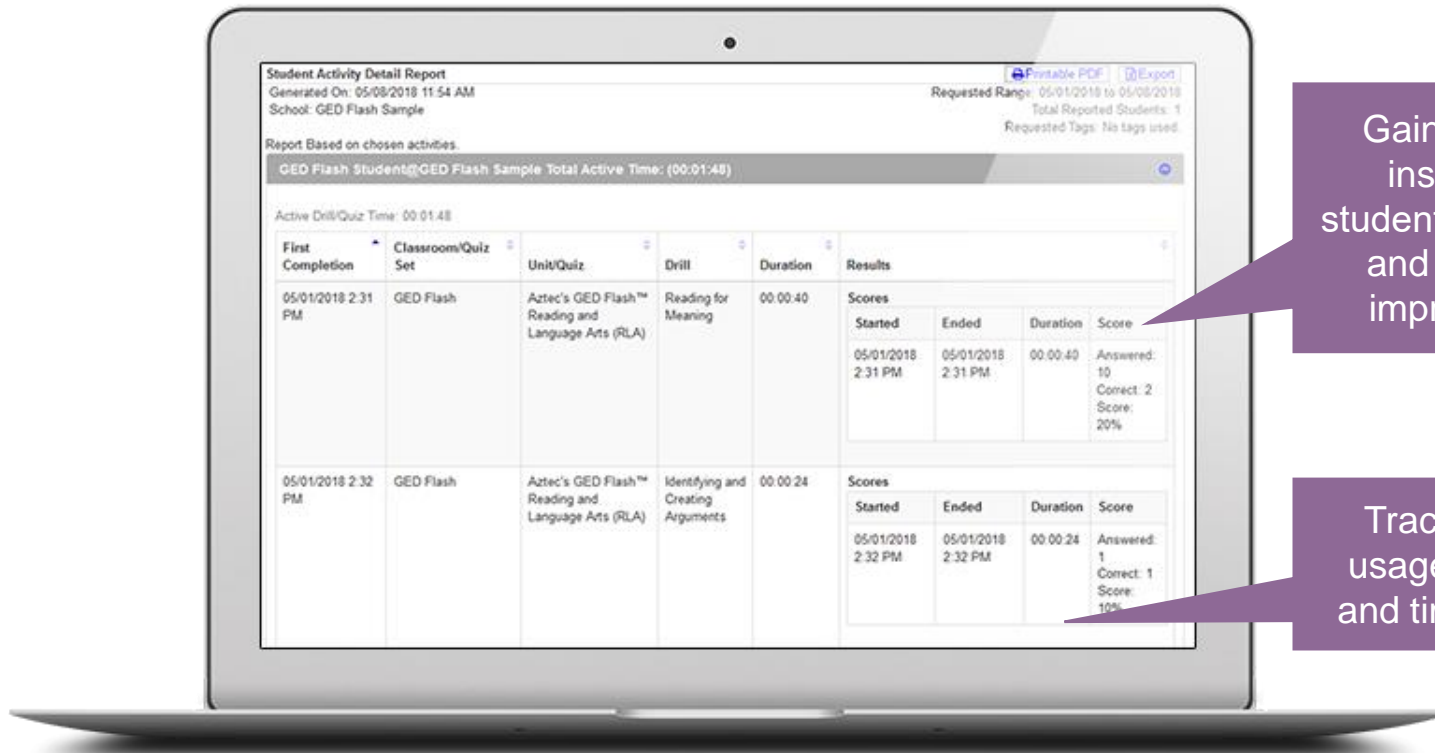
Student Activity Detail Report
Generated On: 05/08/2018 11:54 AM
School: GED Flash Sample

Printable PDF Export
Requested Range: 05/01/2018 to 05/08/2018
Total Reported Students: 1
Requested Tags: No tags used.

Report Based on chosen activities.

GED Flash Student@GED Flash Sample Total Active Time: (00:01:48)

Active Drill/Quiz Time: 00:01:48

| First Completion | Classroom/Quiz Set | Unit/Quiz | Drill | Duration | Results |
|---|---|---|---|---|---|
| 05/01/2018 2:31 PM | GED Flash | Aztec's GED Flash™ Reading and Language Arts (RLA) | Reading for Meaning | 00:00:40 | Scores |
| 05/01/2018 2:32 PM | GED Flash | Aztec's GED Flash™ Reading and Language Arts (RLA) | Identifying and Creating Arguments | 00:00:24 | Scores |

| Started | Ended | Duration | Score |
|---|---|---|---|
| 05/01/2018 2:31 PM | 05/01/2018 2:31 PM | 00:00:40 | Answered: 10 Correct: 2 Score: 20% |

| Started | Ended | Duration | Score |
|---|---|---|---|
| 05/01/2018 2:32 PM | 05/01/2018 2:32 PM | 00:00:24 | Answered: 1 Correct: 1 Score: 10% |

Gain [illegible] ins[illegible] student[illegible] and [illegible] impr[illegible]

Trac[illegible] usage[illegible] and ti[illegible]